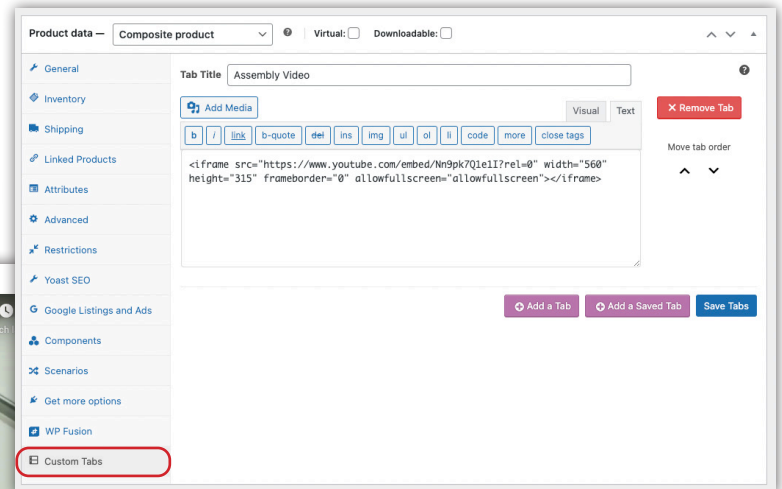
Product data — Composite product ? Virtual: Downloadable:

General
Inventory
Shipping
Linked Products
Attributes
Advanced
Restrictions
Yoast SEO
Google Listings and Ads
Components
Scenarios
Get more options
WP Fusion
Custom Tabs

Tab Title Assembly Video

?

Add Media

Visual Text

b i link b-quote del ins img ul ol li code more close tags

<iframe src="https://www.youtube.com/embed/Nn9pk7Q1e1I?rel=0" width="560" height="315" frameborder="0" allowfullscreen="allowfullscreen"></iframe>

× Remove Tab

Move tab order

Add a Tab Add a Saved Tab Save Tabs